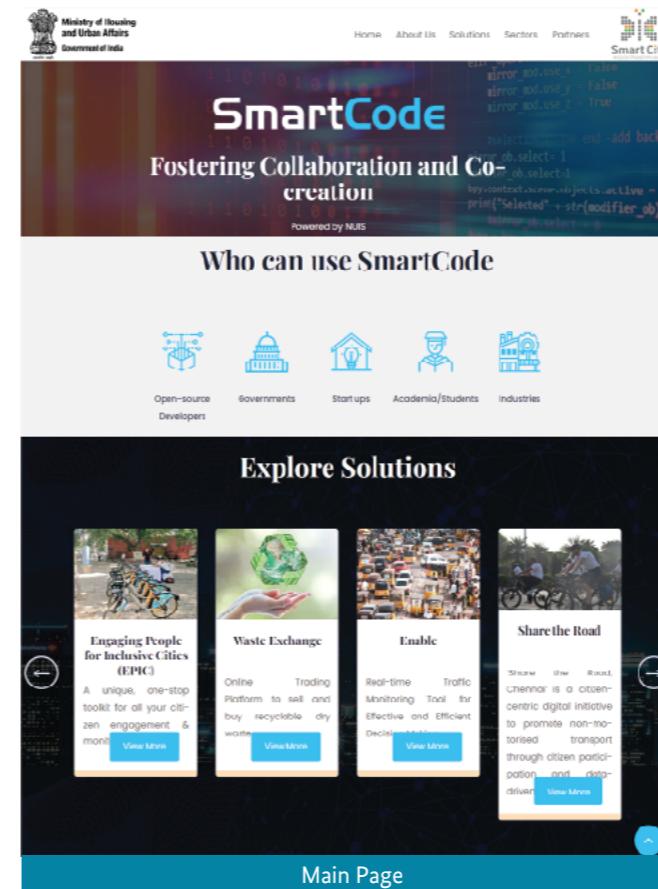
Ministry of Housing and Urban Affairs
Government of India

Home About Us Solutions Sectors Partners

Smart Cit

SmartCode

Fostering Collaboration and Co-creation

Powered by NUIS

Who can use SmartCode

Open-source Developers

Governments

Start ups

Academia/Students

Industries

Explore Solutions

Engaging People for Inclusive Cities (EPIC)

A unique, one-stop toolkit for all your citizen engagement & moni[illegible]

View More

Waste Exchange

Online Trading Platform to sell and buy recyclable dry waste

View More

Enable

Real-time Traffic Monitoring Tool for Effective and Efficient Decision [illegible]

View More

Share the Road

Share the Road, Chennai is a citizen-centric digital initiative to promote non-motorised transport through citizen participation and data-driven

View More

Main Page